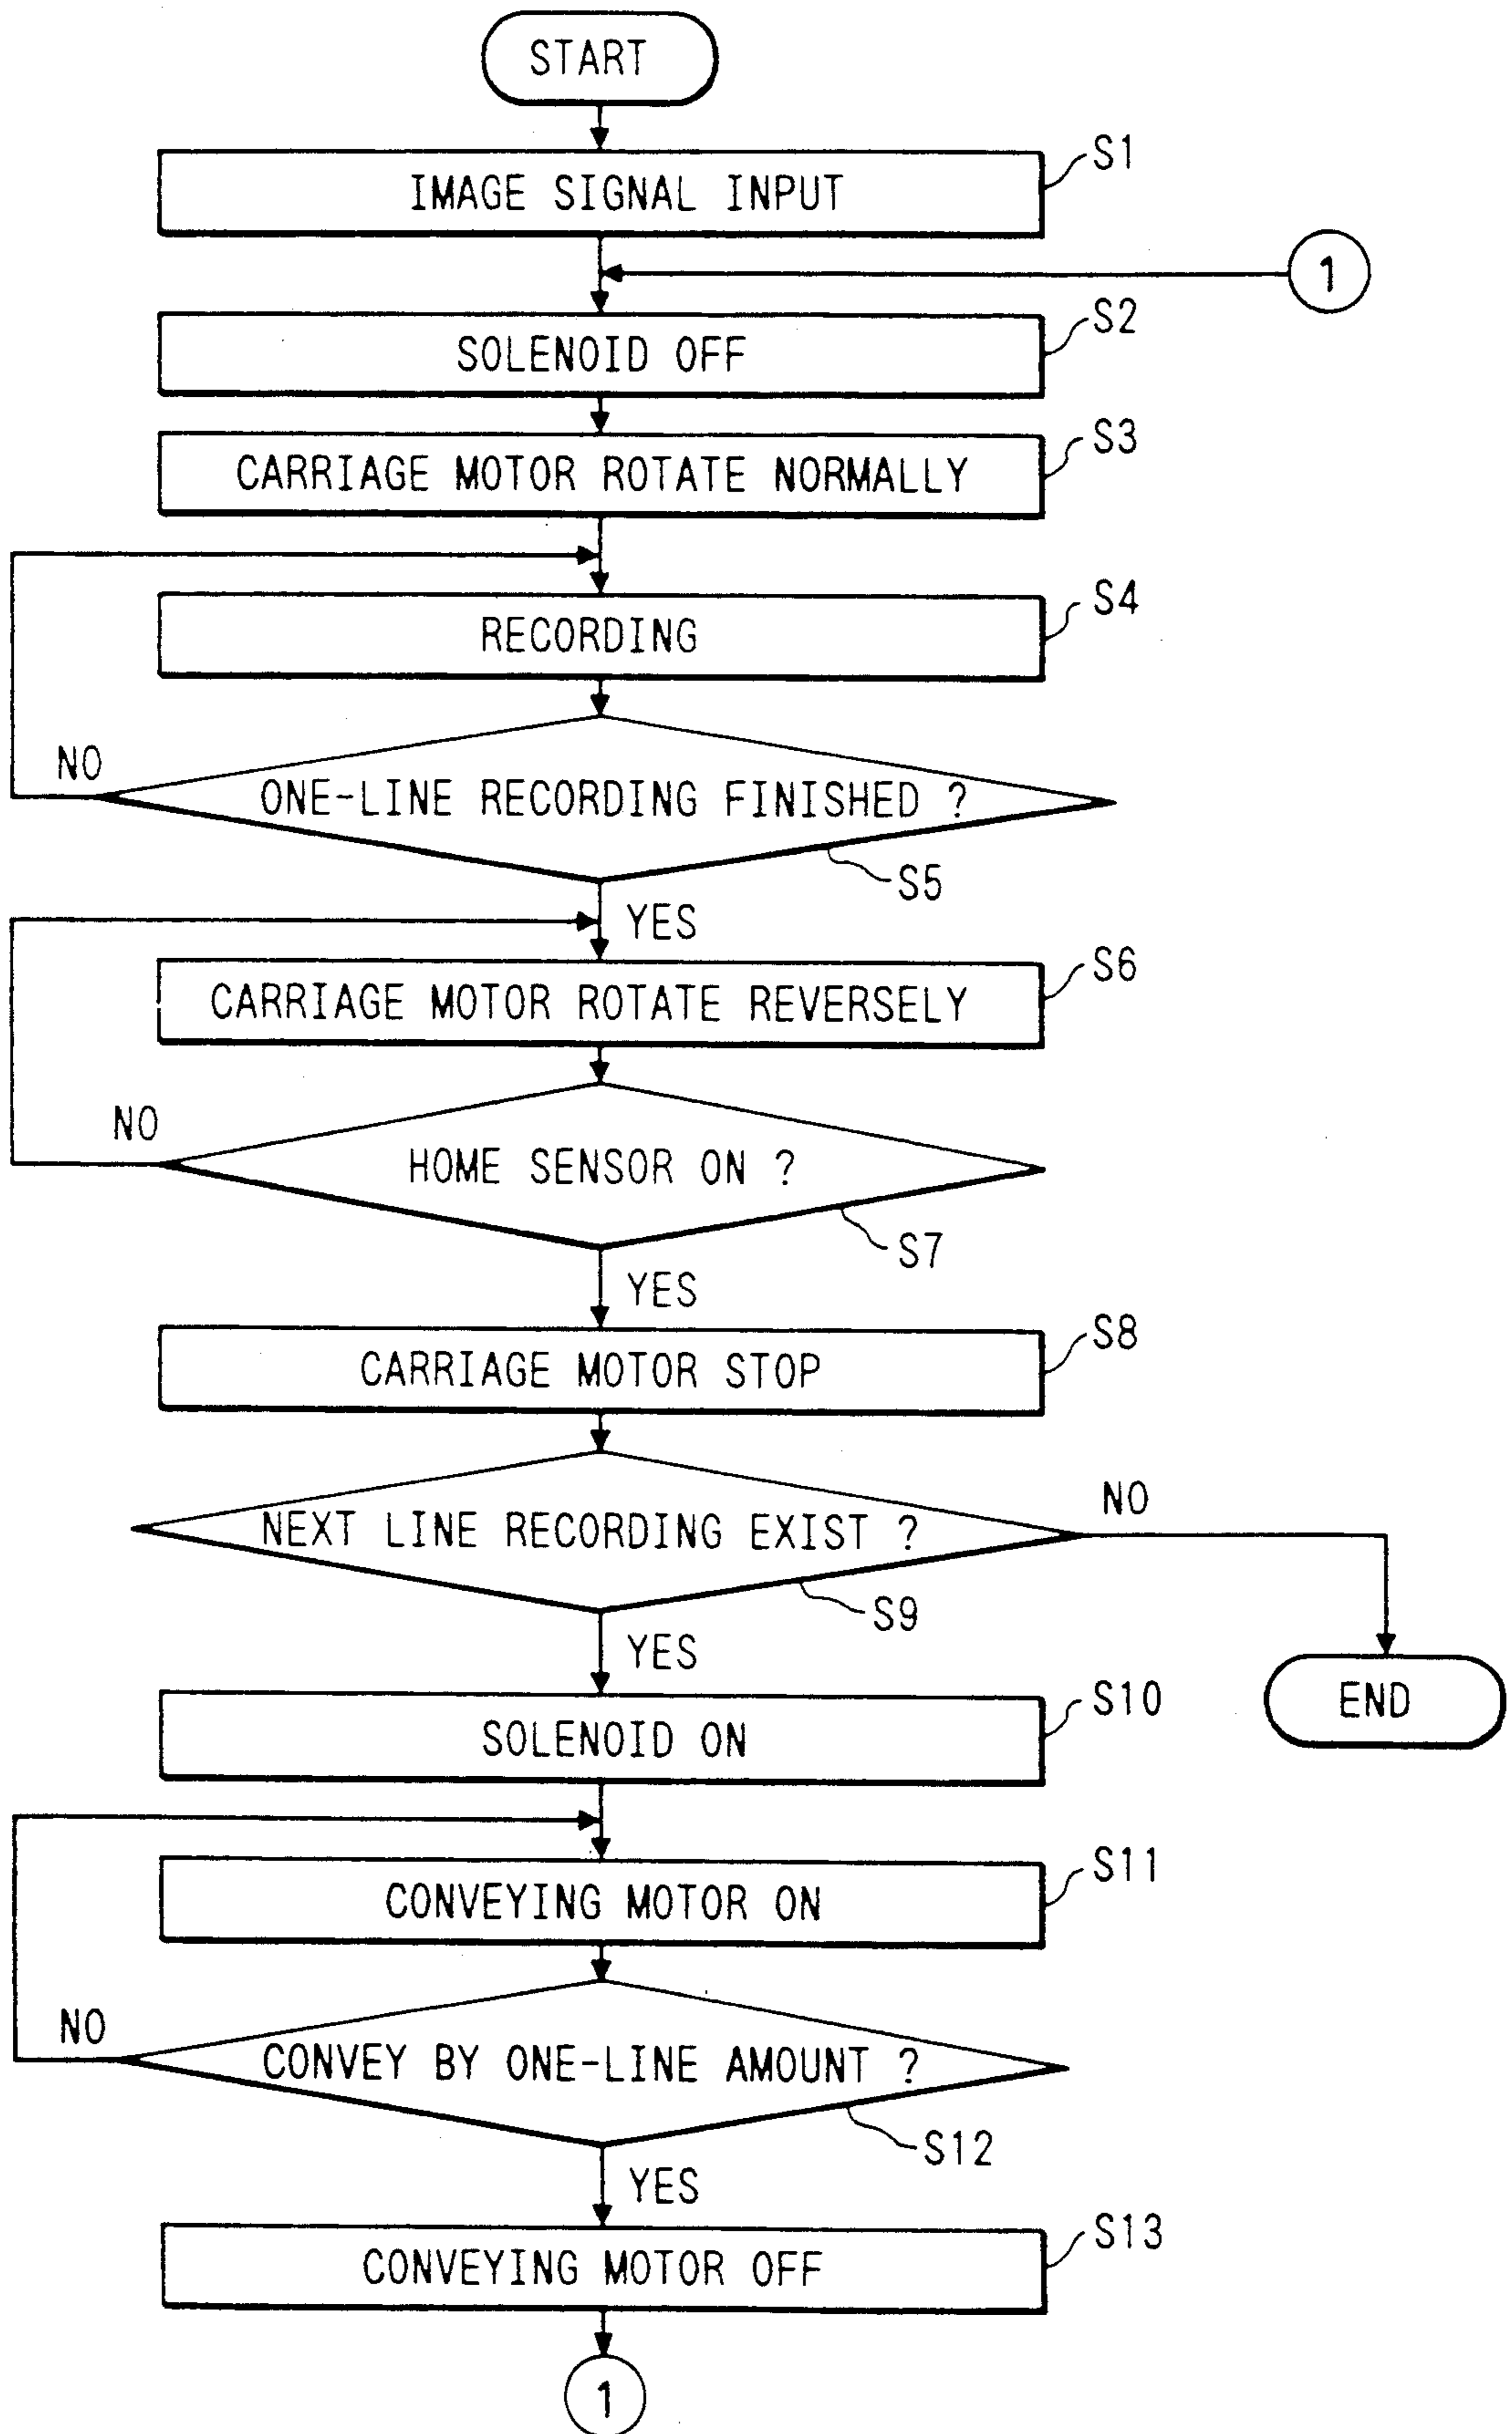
START

IMAGE SIGNAL INPUT
S1

1

SOLENOID OFF
S2

CARRIAGE MOTOR ROTATE NORMALLY
S3

RECORDING
S4

NO

ONE-LINE RECORDING FINISHED ?
S5

YES

CARRIAGE MOTOR ROTATE REVERSELY
S6

NO

HOME SENSOR ON ?
S7

YES

CARRIAGE MOTOR STOP
S8

NEXT LINE RECORDING EXIST ?
NO
S9

YES

SOLENOID ON
S10

END

CONVEYING MOTOR ON
S11

NO

CONVEY BY ONE-LINE AMOUNT ?
S12

YES

CONVEYING MOTOR OFF
S13

1